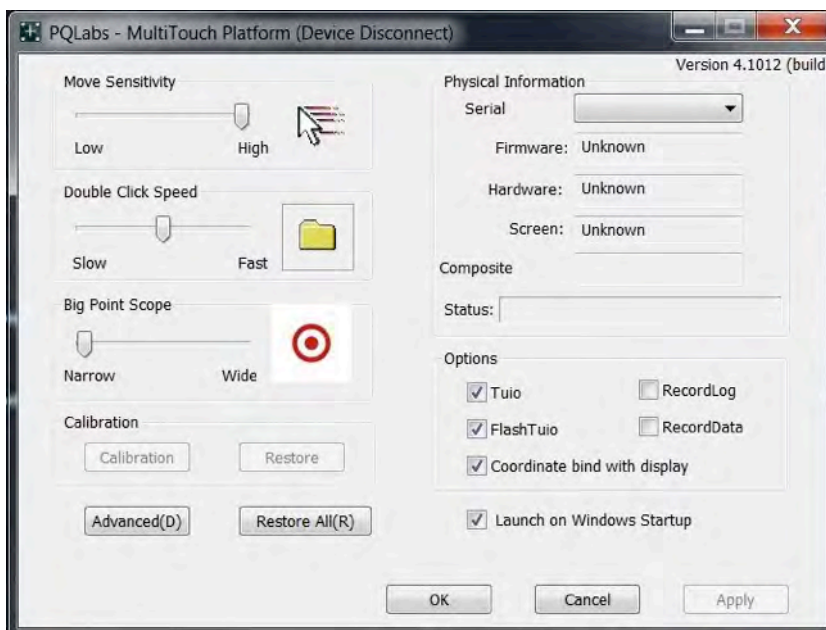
PQLabs - MultiTouch Platform (Device Disconnect)

Version 4.1012 (build

Move Sensitivity

Low High

Double Click Speed

Slow Fast

Big Point Scope

Narrow Wide

Calibration

Calibration Restore

Advanced(D) Restore All(R)

Physical Information

Serial

Firmware: Unknown

Hardware: Unknown

Screen: Unknown

Composite

Status:

Options

Tuio

RecordLog

FlashTuio

RecordData

Coordinate bind with display

Launch on Windows Startup

OK Cancel Apply